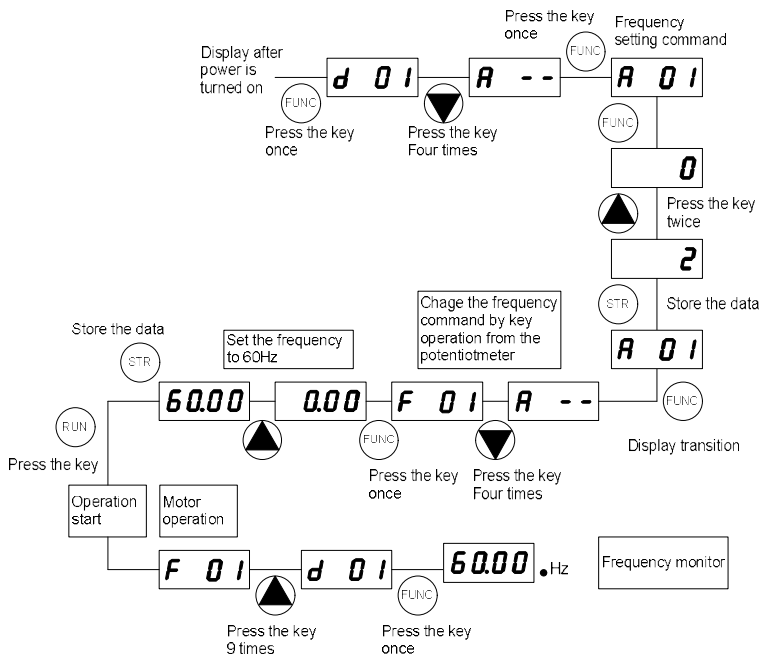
Display after power is turned on

d 01

FUNC

Press the key once

Press the key Four times

A - -

Press the key once

FUNC

Frequency setting command

A 01

FUNC

0

Press the key twice

2

STR

Store the data

A 01

FUNC

Display transition

Chage the frequency command by key operation from the potentiotmeter

A - -

Press the key Four times

F 01

FUNC

Press the key once

0.00

Set the frequency to 60Hz

60.00

Store the data

STR

RUN

Press the key

Operation start

Motor operation

F 01

Press the key 9 times

d 01

FUNC

Press the key once

60.00 Hz

Frequency monitor